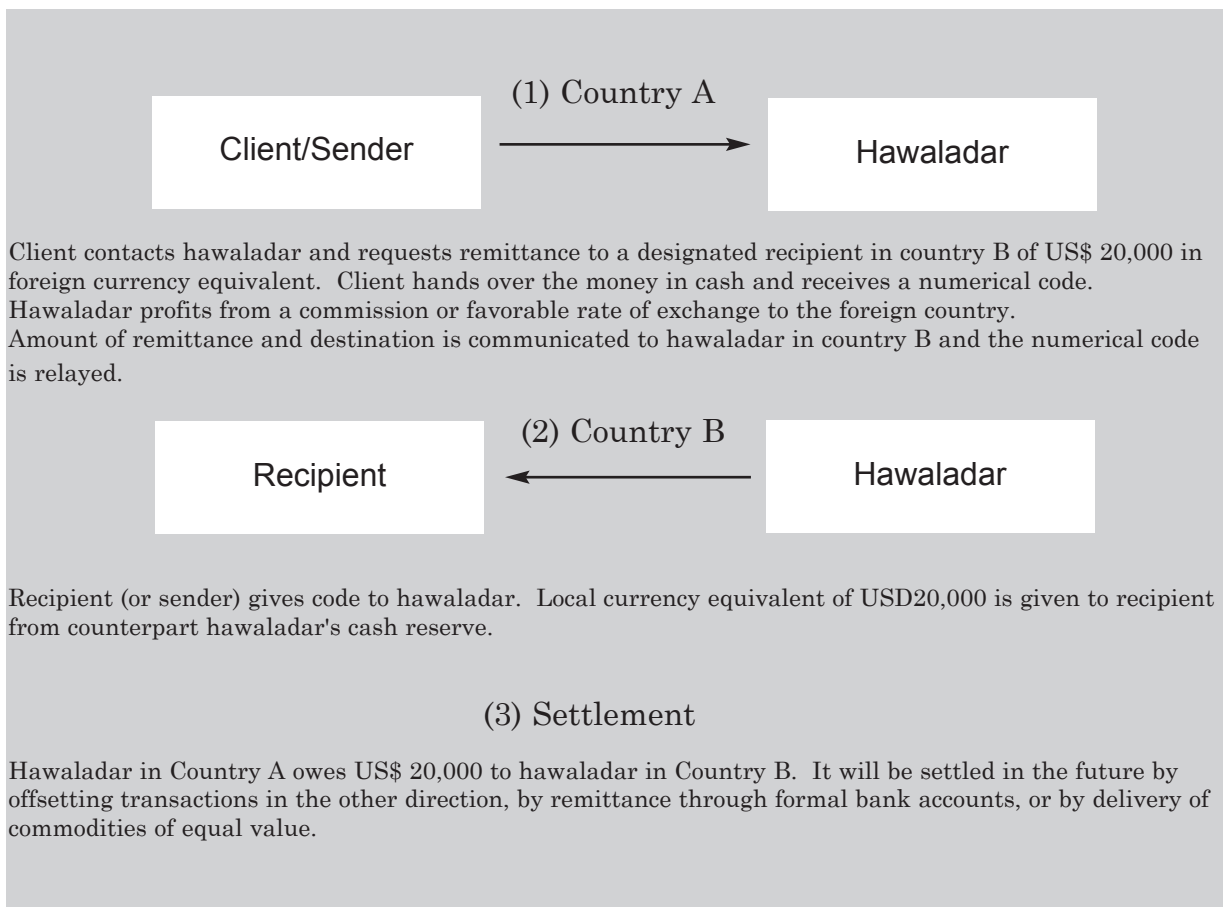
(1) Country A

Client/Sender

Hawaladar

Client contacts hawaladar and requests remittance to a designated recipient in country B of US$ 20,000 in foreign currency equivalent. Client hands over the money in cash and receives a numerical code. Hawaladar profits from a commission or favorable rate of exchange to the foreign country.
Amount of remittance and destination is communicated to hawaladar in country B and the numerical code is relayed.

(2) Country B

Recipient

Hawaladar

Recipient (or sender) gives code to hawaladar. Local currency equivalent of USD20,000 is given to recipient from counterpart hawaladar's cash reserve.

(3) Settlement

Hawaladar in Country A owes US$ 20,000 to hawaladar in Country B. It will be settled in the future by offsetting transactions in the other direction, by remittance through formal bank accounts, or by delivery of commodities of equal value.